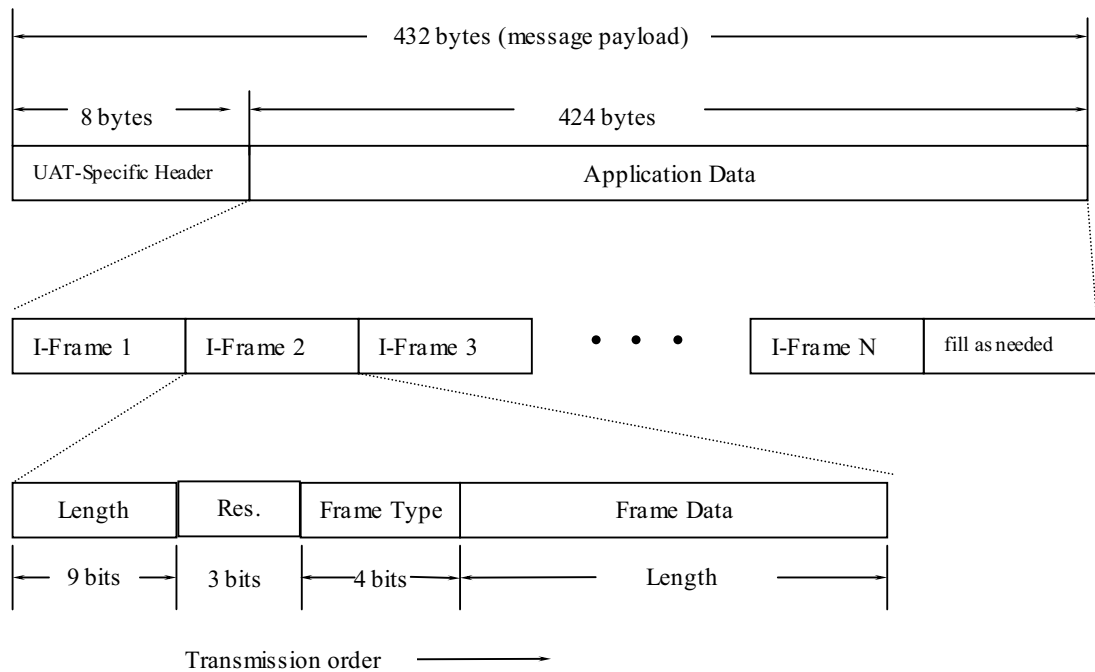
432 bytes (message payload)

8 bytes

424 bytes

UAT-Specific Header

Application Data

I-Frame 1

I-Frame 2

I-Frame 3

• • •

I-Frame N

fill as needed

Length

Res.

Frame Type

Frame Data

9 bits

3 bits

4 bits

Length

Transmission order